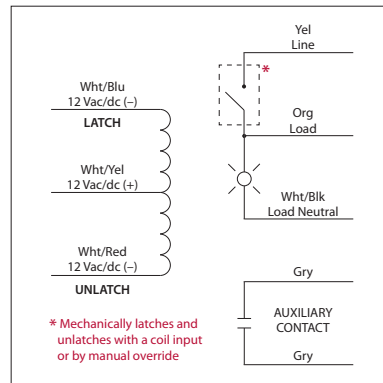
Yel
Line

*

Org
Load

Wht/Blk
Load Neutral

Wht/Blu
12 Vac/dc (–)
LATCH

Wht/Yel
12 Vac/dc (+)

Wht/Red
12 Vac/dc (–)
UNLATCH

Gry
AUXILIARY
CONTACT
Gry

* Mechanically latches and unlatches with a coil input or by manual override